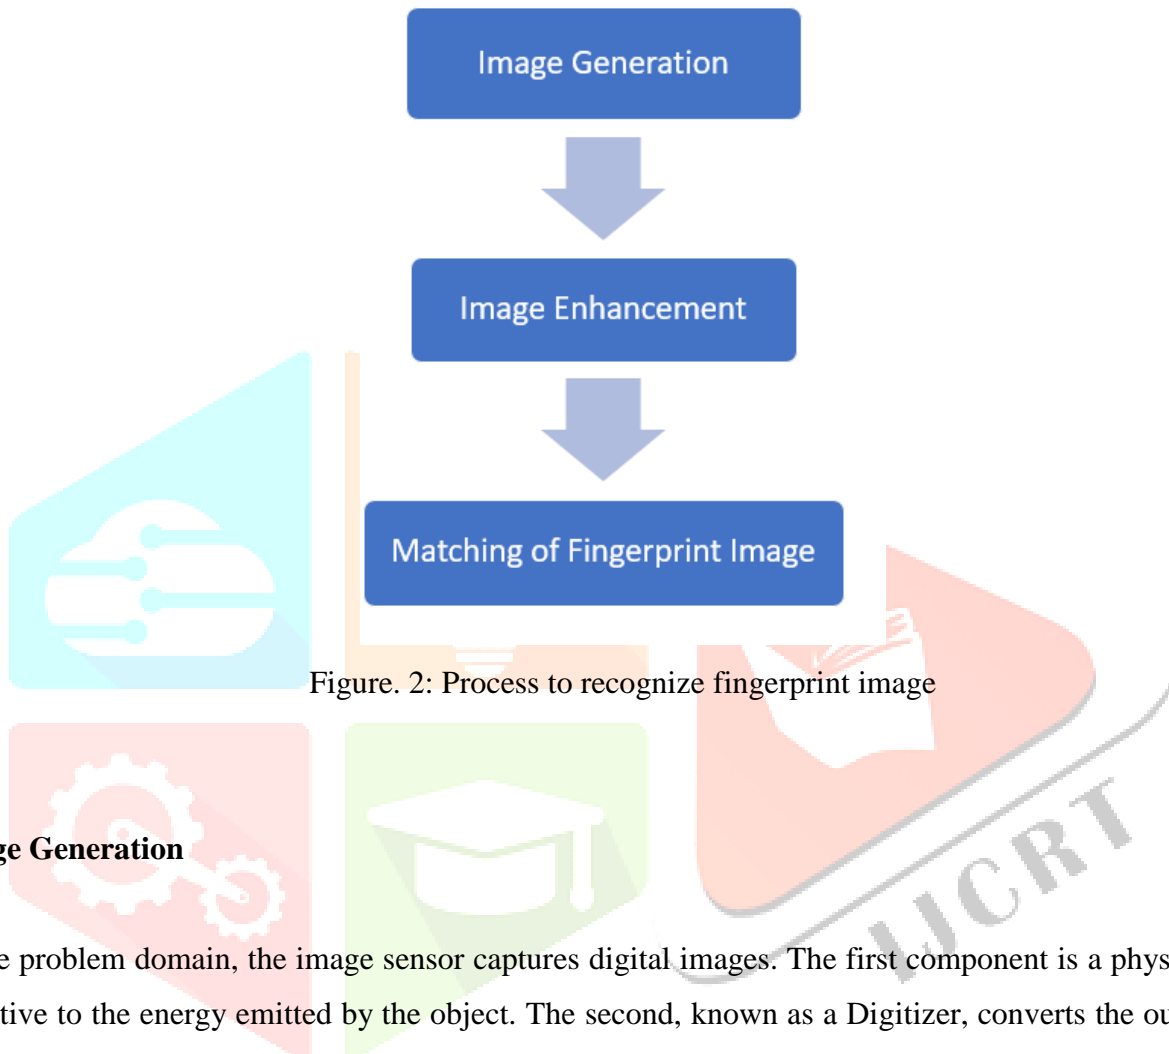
Image Generation

Image Enhancement

Matching of Fingerprint Image

Figure. 2: Process to recognize fingerprint image

ge Generation

e problem domain, the image sensor captures digital images. The first component is a phys tive to the energy emitted by the object. The second, known as a Digitizer, converts the ou

IJCRT